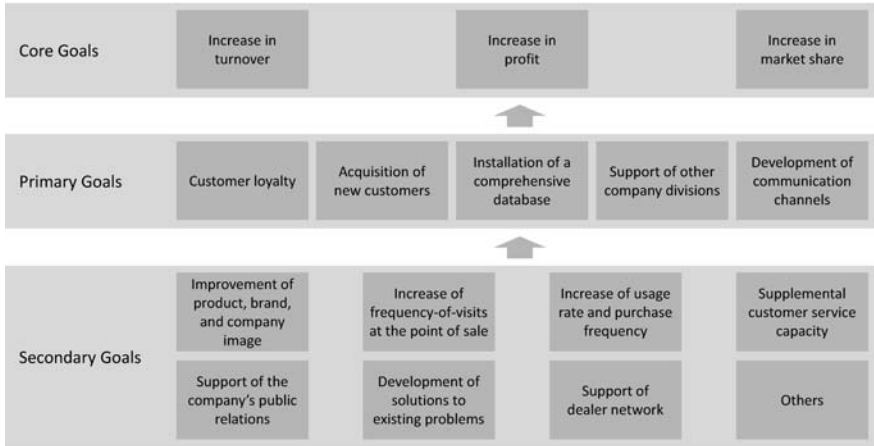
Core Goals

Increase in turnover

Increase in profit

Increase in market share

Primary Goals

Customer loyalty

Acquisition of new customers

Installation of a comprehensive database

Support of other company divisions

Development of communication channels

Secondary Goals

Improvement of product, brand, and company image

Increase of frequency-of-visits at the point of sale

Increase of usage rate and purchase frequency

Supplemental customer service capacity

Support of the company's public relations

Development of solutions to existing problems

Support of dealer network

Others